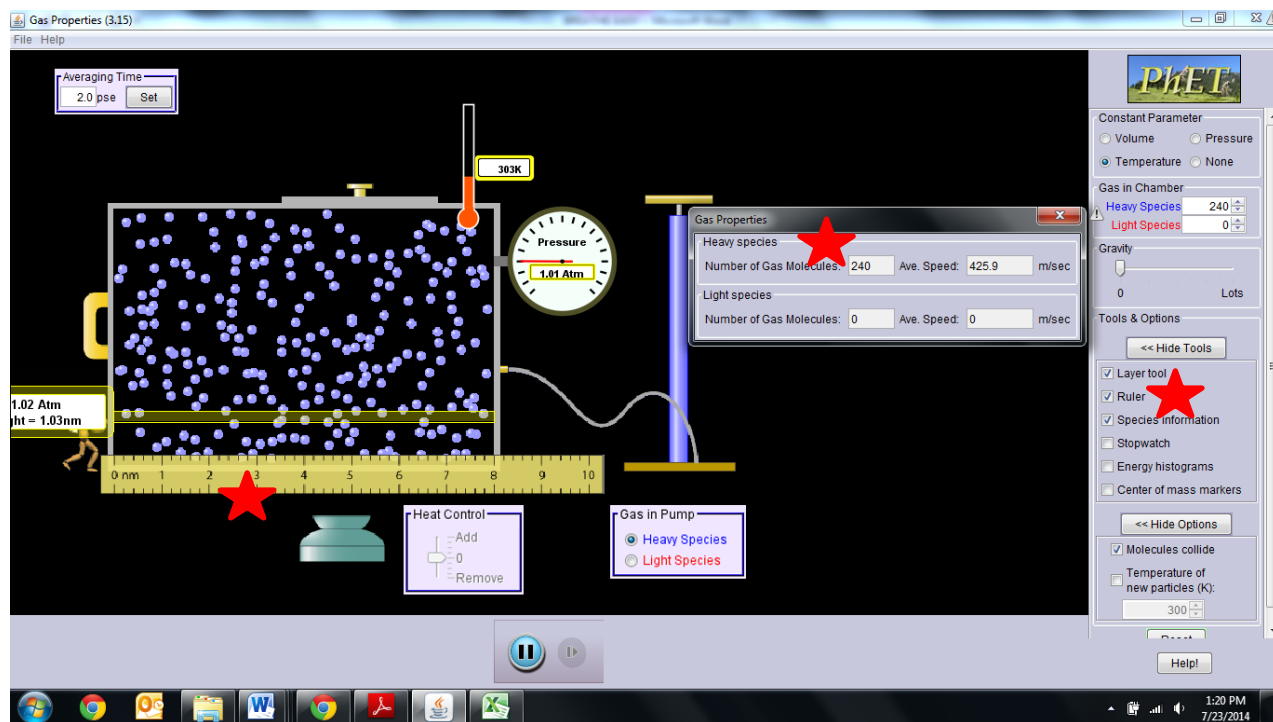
Gas Properties (3.15)

File Help

Averaging Time
2.0 pse Set

303K

Pressure
1.01 Atm

1.02 Atm
ght = 1.03nm

0 nm 1 2 3 4 5 6 7 8 9 10

Gas Properties
Heavy species
Number of Gas Molecules: 240 Ave. Speed: 425.9 m/sec
Light species
Number of Gas Molecules: 0 Ave. Speed: 0 m/sec

Heat Control
Add
0
Remove

Gas in Pump
Heavy Species
Light Species

PhET

Constant Parameter
Volume
Pressure
Temperature
None

Gas in Chamber
Heavy Species 240
Light Species 0

Gravity
0 Lots

Tools & Options
<< Hide Tools
Layer tool
Ruler
Species information
Stopwatch
Energy histograms
Center of mass markers

<< Hide Options
Molecules collide
Temperature of new particles (K):
300

Reset

Help!

1:20 PM
7/23/2014